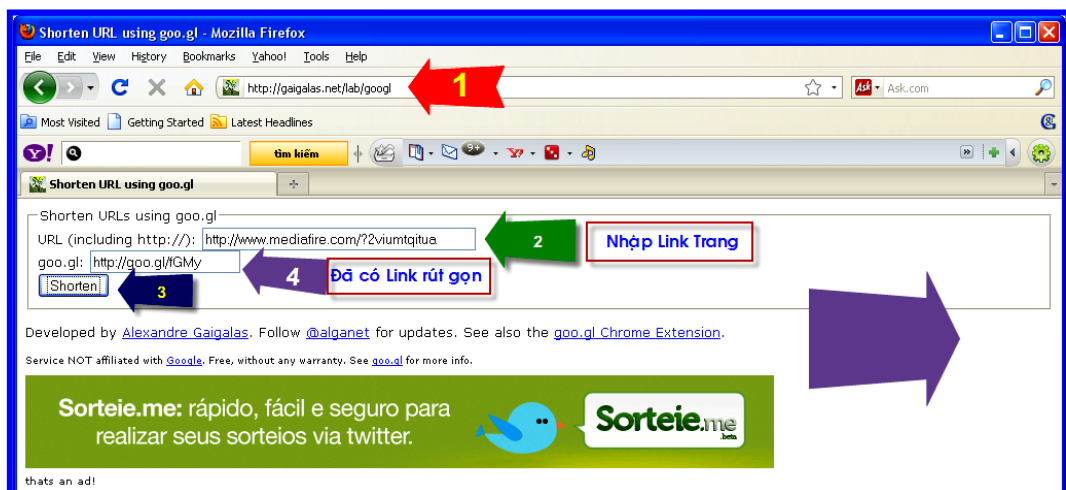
Shorten URL using goo.gl - Mozilla Firefox

File Edit View History Bookmarks Yahoo! Tools Help

http://gaigalas.net/lab/googl

1

Ask.com

Most Visited Getting Started Latest Headlines

Y! tìm kiếm

Shorten URL using goo.gl

Shorten URLs using goo.gl

URL (including http://): http://www.mediafire.com/?2viumtqitua

2

Nhập Link Trang

goo.gl: http://goo.gl/fGMy

4

Đã có Link rút gọn

Shorten

3

Developed by Alexandre Gaigalas. Follow @alganet for updates. See also the goo.gl Chrome Extension.

Service NOT affiliated with Google. Free, without any warranty. See goo.gl for more info.

Sorteie.me: rápido, fácil e seguro para realizar seus sorteios via twitter.

Sorteie.me beta

thats an ad!